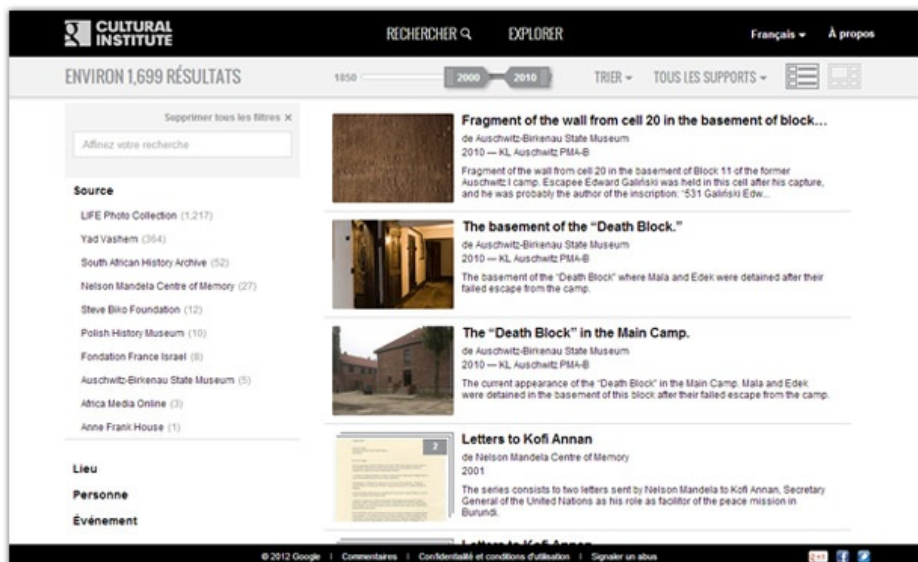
CULTURAL INSTITUTE

RECHERCHER

EXPLORER

Français ▾

À propos

ENVIRON 1,699 RÉSULTATS

1850

2000

2010

TRIER ▾

TOUS LES SUPPORTS ▾

Supprimer tous les filtres ×

Affinez votre recherche

Source

LIFE Photo Collection (1,217)

Yad Vashem (364)

South African History Archive (52)

Nelson Mandela Centre of Memory (27)

Steve Biko Foundation (12)

Polish History Museum (10)

Fondation France Israel (8)

Auschwitz-Birkenau State Museum (5)

Africa Media Online (3)

Anne Frank House (1)

Lieu

Personne

Événement

Fragment of the wall from cell 20 in the basement of block...

de Auschwitz-Birkenau State Museum

2010 — KL Auschwitz PMA-B

Fragment of the wall from cell 20 in the basement of Block 11 of the former Auschwitz I camp. Escapee Edward Galiński was held in this cell after his capture, and he was probably the author of the inscription: "531 Galiński Edw...

The basement of the "Death Block."

de Auschwitz-Birkenau State Museum

2010 — KL Auschwitz PMA-B

The basement of the "Death Block" where Mala and Edek were detained after their failed escape from the camp.

The "Death Block" in the Main Camp.

de Auschwitz-Birkenau State Museum

2010 — KL Auschwitz PMA-B

The current appearance of the "Death Block" in the Main Camp. Mala and Edek were detained in the basement of this block after their failed escape from the camp.

2

Letters to Kofi Annan

de Nelson Mandela Centre of Memory

2001

The series consists to two letters sent by Nelson Mandela to Kofi Annan, Secretary General of the United Nations as his role as facilitor of the peace mission in Burundi.

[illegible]

© 2012 Google | Commentaires | Confidentialité et conditions d'utilisation | Signaler un abus